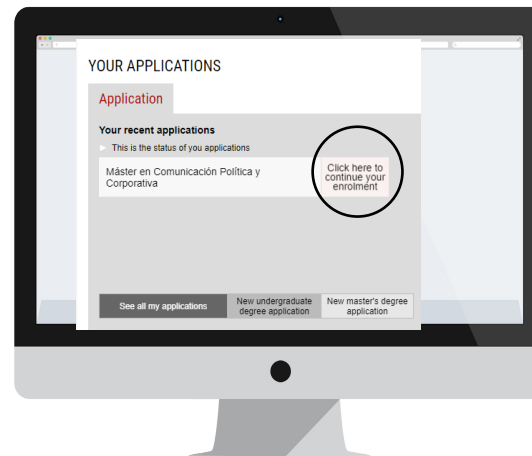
YOUR APPLICATIONS

Application

Your recent applications

This is the status of you applications

Máster en Comunicación Política y Corporativa

Click here to continue your enrolment

See all my applications

New undergraduate degree application

New master's degree application